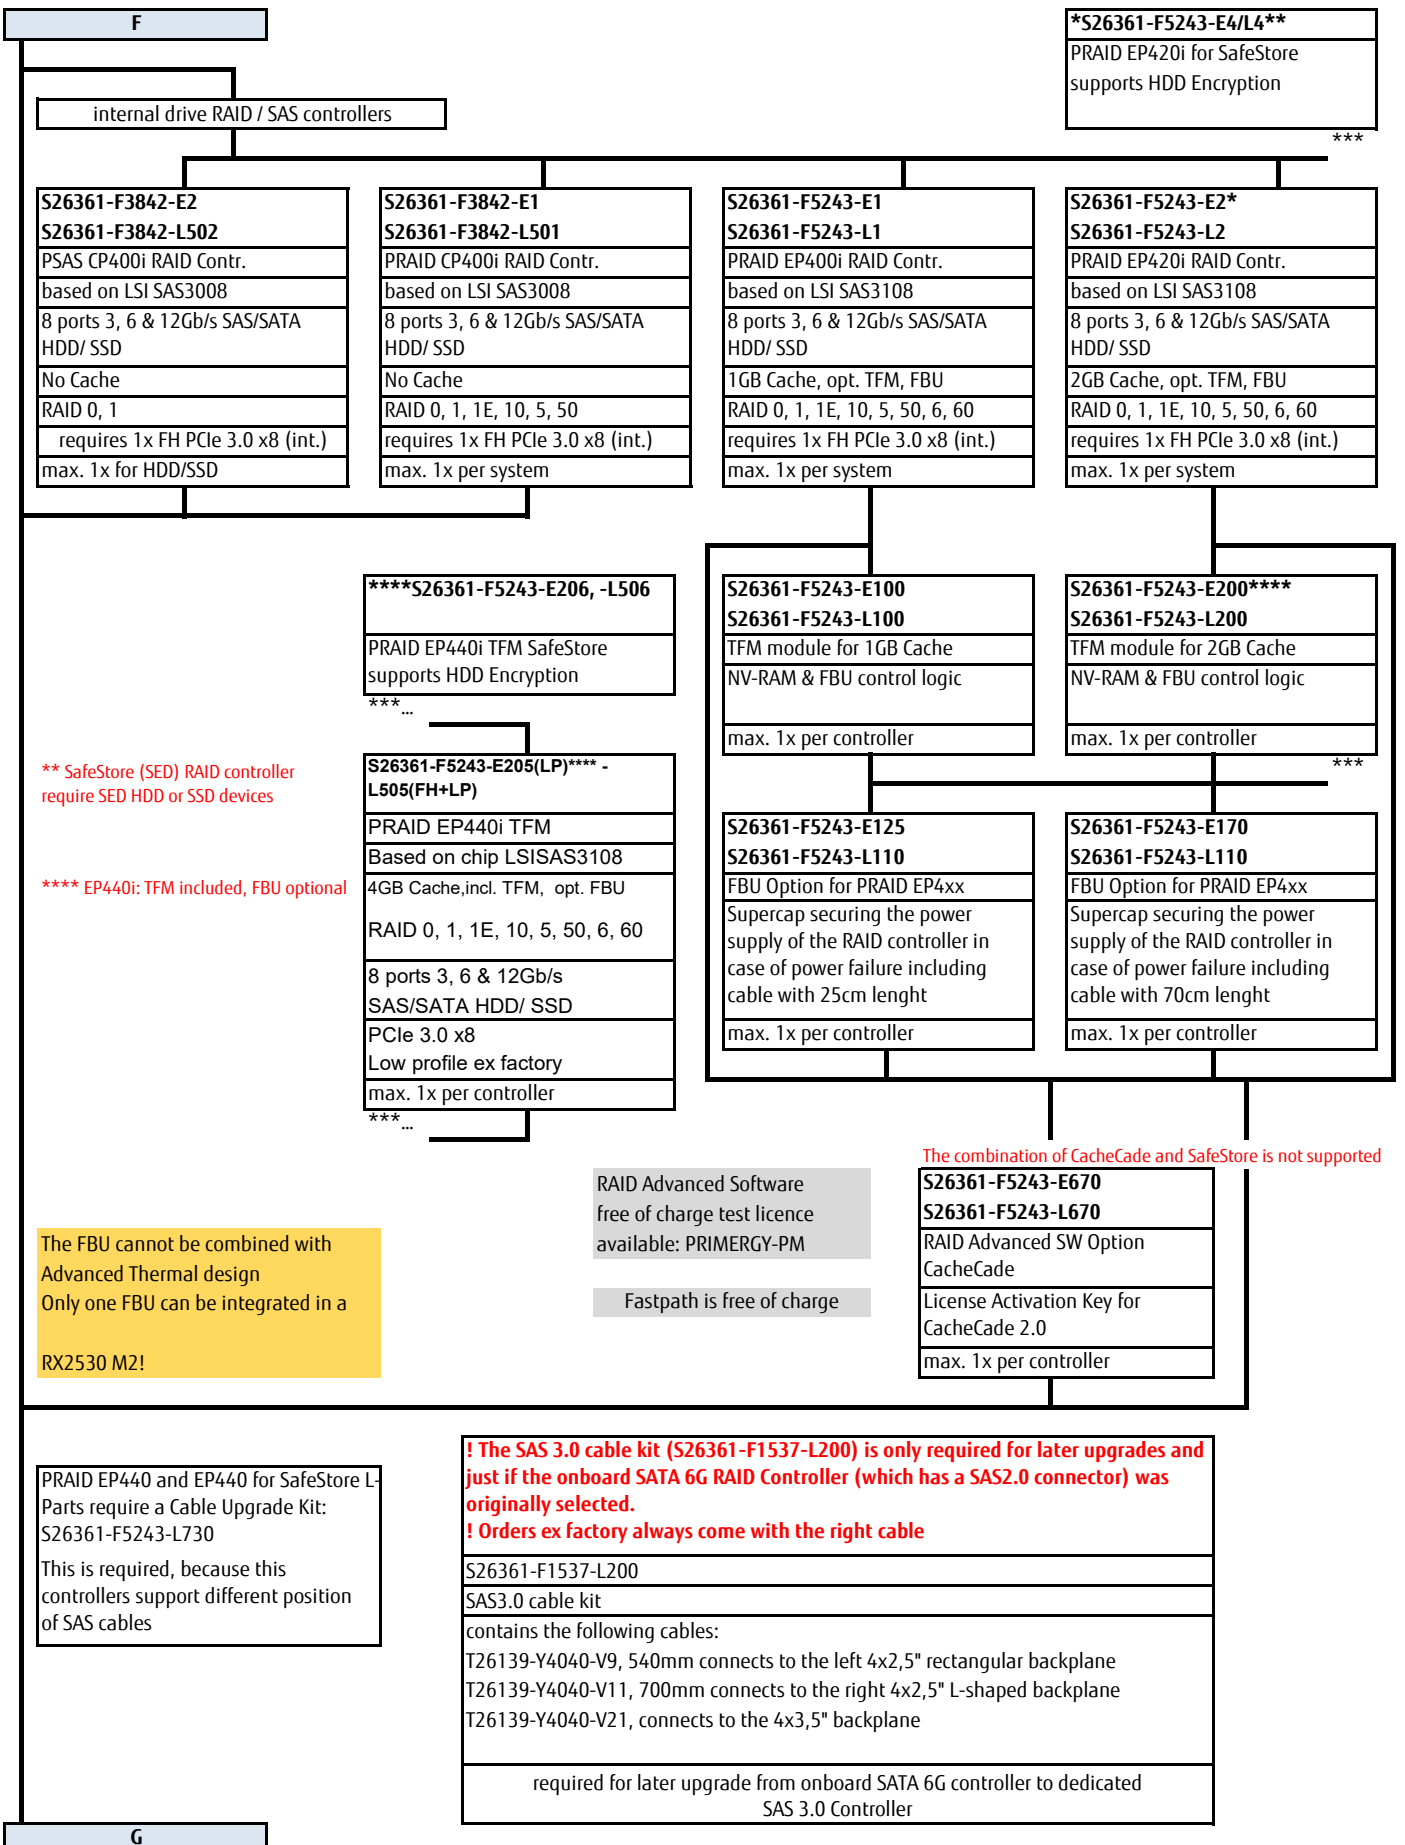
F

*S26361-F5243-E4/L4**
PRAID EP420i for SafeStore supports HDD Encryption
***

internal drive RAID / SAS controllers

S26361-F3842-E2
S26361-F3842-L502
PSAS CP400i RAID Contr.
based on LSI SAS3008
8 ports 3, 6 & 12Gb/s SAS/SATA HDD/ SSD
No Cache
RAID 0, 1
requires 1x FH PCIe 3.0 x8 (int.)
max. 1x for HDD/SSD

S26361-F3842-E1
S26361-F3842-L501
PRAID CP400i RAID Contr.
based on LSI SAS3008
8 ports 3, 6 & 12Gb/s SAS/SATA HDD/ SSD
No Cache
RAID 0, 1, 1E, 10, 5, 50
requires 1x FH PCIe 3.0 x8 (int.)
max. 1x per system

S26361-F5243-E1
S26361-F5243-L1
PRAID EP400i RAID Contr.
based on LSI SAS3108
8 ports 3, 6 & 12Gb/s SAS/SATA HDD/ SSD
1GB Cache, opt. TFM, FBU
RAID 0, 1, 1E, 10, 5, 50, 6, 60
requires 1x FH PCIe 3.0 x8 (int.)
max. 1x per system

S26361-F5243-E2*
S26361-F5243-L2
PRAID EP420i RAID Contr.
based on LSI SAS3108
8 ports 3, 6 & 12Gb/s SAS/SATA HDD/ SSD
2GB Cache, opt. TFM, FBU
RAID 0, 1, 1E, 10, 5, 50, 6, 60
requires 1x FH PCIe 3.0 x8 (int.)
max. 1x per system

****S26361-F5243-E206, -L506
PRAID EP440i TFM SafeStore supports HDD Encryption
***...

S26361-F5243-E100
S26361-F5243-L100
TFM module for 1GB Cache
NV-RAM & FBU control logic
max. 1x per controller

S26361-F5243-E200****
S26361-F5243-L200
TFM module for 2GB Cache
NV-RAM & FBU control logic
max. 1x per controller
***

** SafeStore (SED) RAID controller require SED HDD or SSD devices

**** EP440i: TFM included, FBU optional

S26361-F5243-E205(LP)**** - L505(FH+LP)
PRAID EP440i TFM
Based on chip LSISAS3108
4GB Cache,incl. TFM, opt. FBU
RAID 0, 1, 1E, 10, 5, 50, 6, 60
8 ports 3, 6 & 12Gb/s SAS/SATA HDD/ SSD
PCIe 3.0 x8
Low profile ex factory
max. 1x per controller
***...

S26361-F5243-E125
S26361-F5243-L110
FBU Option for PRAID EP4xx
Supercap securing the power supply of the RAID controller in case of power failure including cable with 25cm lenght
max. 1x per controller

S26361-F5243-E170
S26361-F5243-L110
FBU Option for PRAID EP4xx
Supercap securing the power supply of the RAID controller in case of power failure including cable with 70cm lenght
max. 1x per controller

The combination of CacheCade and SafeStore is not supported

RAID Advanced Software free of charge test licence available: PRIMERGY-PM

Fastpath is free of charge

S26361-F5243-E670
S26361-F5243-L670
RAID Advanced SW Option CacheCade
License Activation Key for CacheCade 2.0
max. 1x per controller

The FBU cannot be combined with Advanced Thermal design
Only one FBU can be integrated in a

RX2530 M2!

PRAID EP440 and EP440 for SafeStore L-Parts require a Cable Upgrade Kit: S26361-F5243-L730
This is required, because this controllers support different position of SAS cables

! The SAS 3.0 cable kit (S26361-F1537-L200) is only required for later upgrades and just if the onboard SATA 6G RAID Controller (which has a SAS2.0 connector) was originally selected.
! Orders ex factory always come with the right cable
S26361-F1537-L200
SAS3.0 cable kit
contains the following cables:
T26139-Y4040-V9, 540mm connects to the left 4x2,5" rectangular backplane
T26139-Y4040-V11, 700mm connects to the right 4x2,5" L-shaped backplane
T26139-Y4040-V21, connects to the 4x3,5" backplane
required for later upgrade from onboard SATA 6G controller to dedicated SAS 3.0 Controller

G